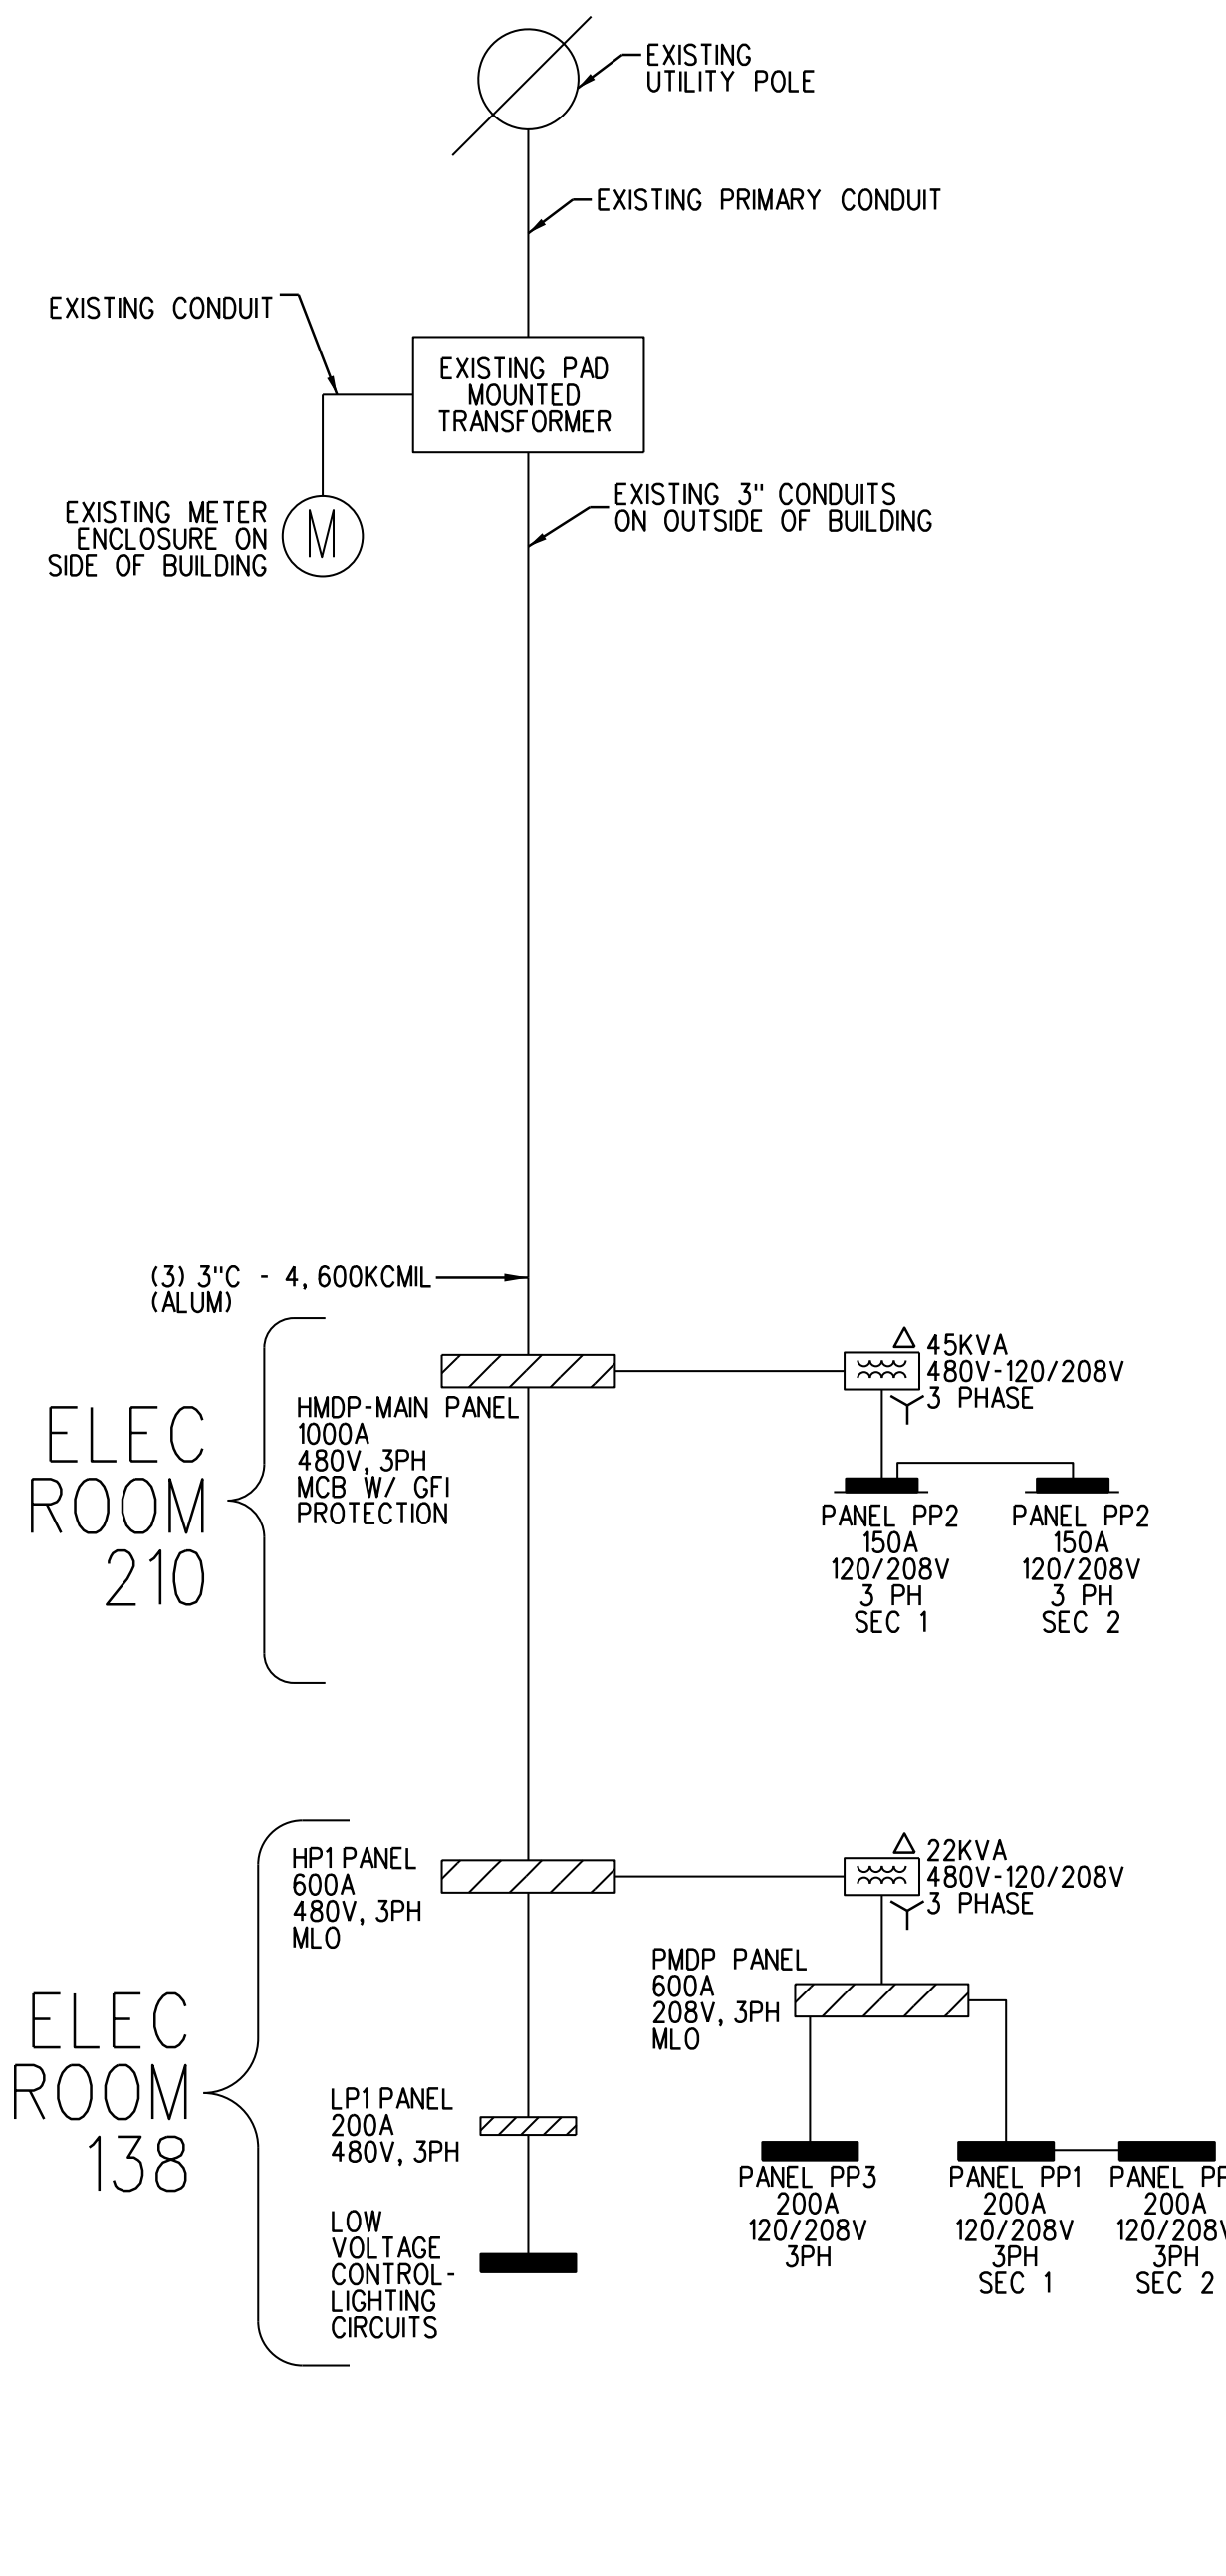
EXISTING UTILITY POLE

EXISTING PRIMARY CONDUIT

EXISTING CONDUIT

EXISTING PAD MOUNTED TRANSFORMER

EXISTING METER ENCLOSURE ON SIDE OF BUILDING

M

EXISTING 3" CONDUITS ON OUTSIDE OF BUILDING

(3) 3"C - 4, 600KCMIL (ALUM)

ELEC ROOM 210

HMDP-MAIN PANEL 1000A 480V, 3PH MCB W/ GFI PROTECTION

$\Delta$ 45KVA 480V-120/208V 3 PHASE

PANEL PP2 150A 120/208V 3 PH SEC 1

PANEL PP2 150A 120/208V 3 PH SEC 2

ELEC ROOM 138

HP1 PANEL 600A 480V, 3PH MLO

$\Delta$ 22KVA 480V-120/208V 3 PHASE

PMDP PANEL 600A 208V, 3PH MLO

LP1 PANEL 200A 480V, 3PH

LOW VOLTAGE CONTROL-LIGHTING CIRCUITS

PANEL PP3 200A 120/208V 3PH

PANEL PP1 200A 120/208V 3PH SEC 1

PANEL P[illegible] 200A 120/208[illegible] 3PH SEC 2